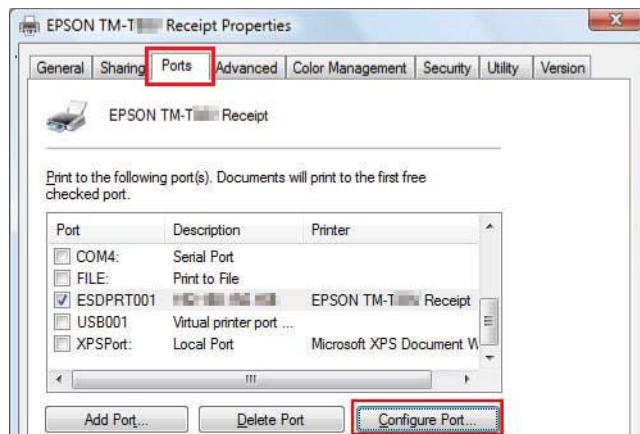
EPSON TM-T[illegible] Receipt Properties

General | Sharing | Ports | Advanced | Color Management | Security | Utility | Version

EPSON TM-T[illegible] Receipt

Print to the following port(s). Documents will print to the first free checked port.

| Port | Description | Printer |
|---|---|---|
| COM4: | Serial Port | |
| FILE: | Print to File | |
| ESDPRT001 | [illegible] | EPSON TM-T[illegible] Receipt |
| USB001 | Virtual printer port ... | |
| XPSPort: | Local Port | Microsoft XPS Document W |

Add Port... | Delete Port | Configure Port...